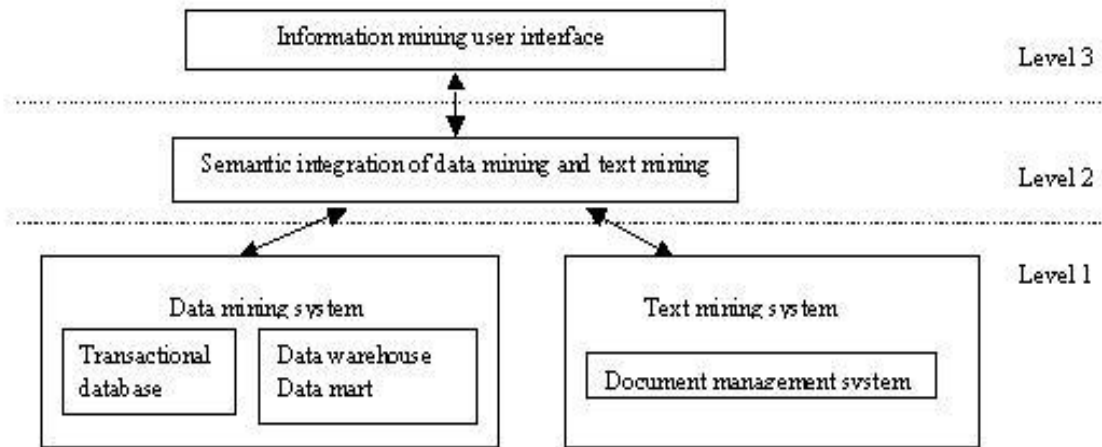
Information mining user interface

Level 3

Semantic integration of data mining and text mining

Level 2

Level 1

Data mining system

Transactional database

Data warehouse Data mart

Text mining system

Document management system